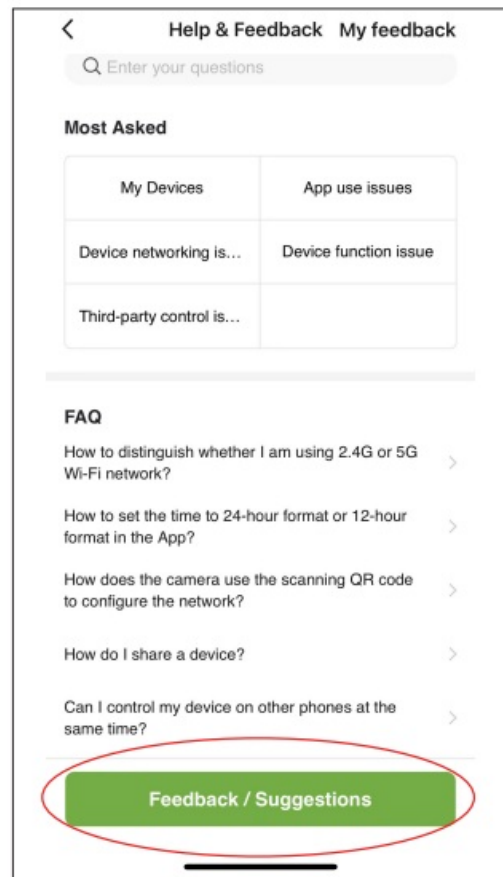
<

Help & Feedback

My feedback

Enter your questions

Most Asked

| My Devices | App use issues |
|---|---|
| Device networking is... | Device function issue |
| Third-party control is... | |

FAQ

How to distinguish whether I am using 2.4G or 5G Wi-Fi network?

How to set the time to 24-hour format or 12-hour format in the App?

How does the camera use the scanning QR code to configure the network?

How do I share a device?

Can I control my device on other phones at the same time?

Feedback / Suggestions